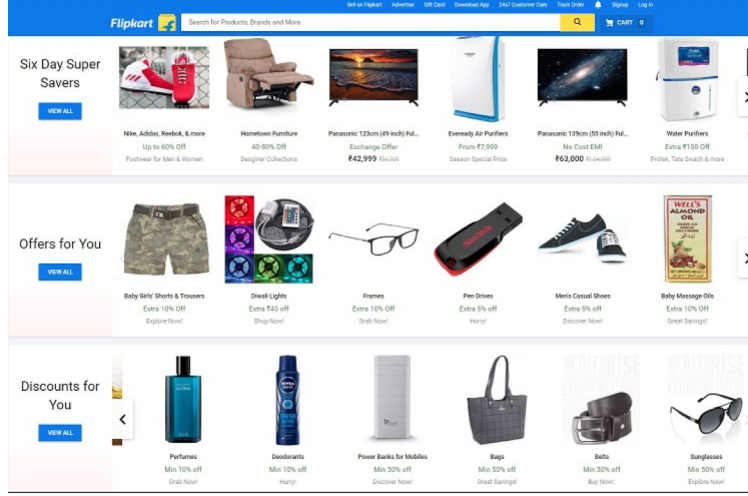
Sell on Flipkart Advertise Gift Card Download App 24x7 Customer Care Track Order Signup Log In

Flipkart

Search for Products, Brands and More

CART 0

Six Day Super Savers

VIEW ALL

Nike, Adidas, Reebok, & more
Up to 60% Off
Footwear for Men & Women

Hometown Furniture
40-80% Off
Designer Collections

Panasonic 123cm (49 inch) Ful...
Exchange Offer
₹42,999 ₹56,500

Eveready Air Purifiers
From ₹7,999
Season Special Price

Panasonic 139cm (55 inch) Ful...
No Cost EMI
₹63,000 ₹1,24,900

Water Purifiers
Extra ₹100 Off
Protek, Tata Swach & more

Offers for You

VIEW ALL

Baby Girls' Shorts & Trousers
Extra 10% Off
Explore Now!

Diwali Lights
Extra ₹40 off
Shop Now!

Frames
Extra 10% Off
Grab Now!

Pen Drives
Extra 5% off
Hurry!

Men's Casual Shoes
Extra 5% off
Discover Now!

Baby Massage Oils
Extra 10% Off
Great Savings!

Discounts for You

VIEW ALL

Perfumes
Min 10% off
Grab Now!

Deodorants
Min 10% off
Hurry!

Power Banks for Mobiles
Min 50% off
Discover Now!

Bags
Min 50% off
Great Savings!

Belts
Min 30% off
Buy Now!

Sunglasses
Min 50% off
Explore Now!